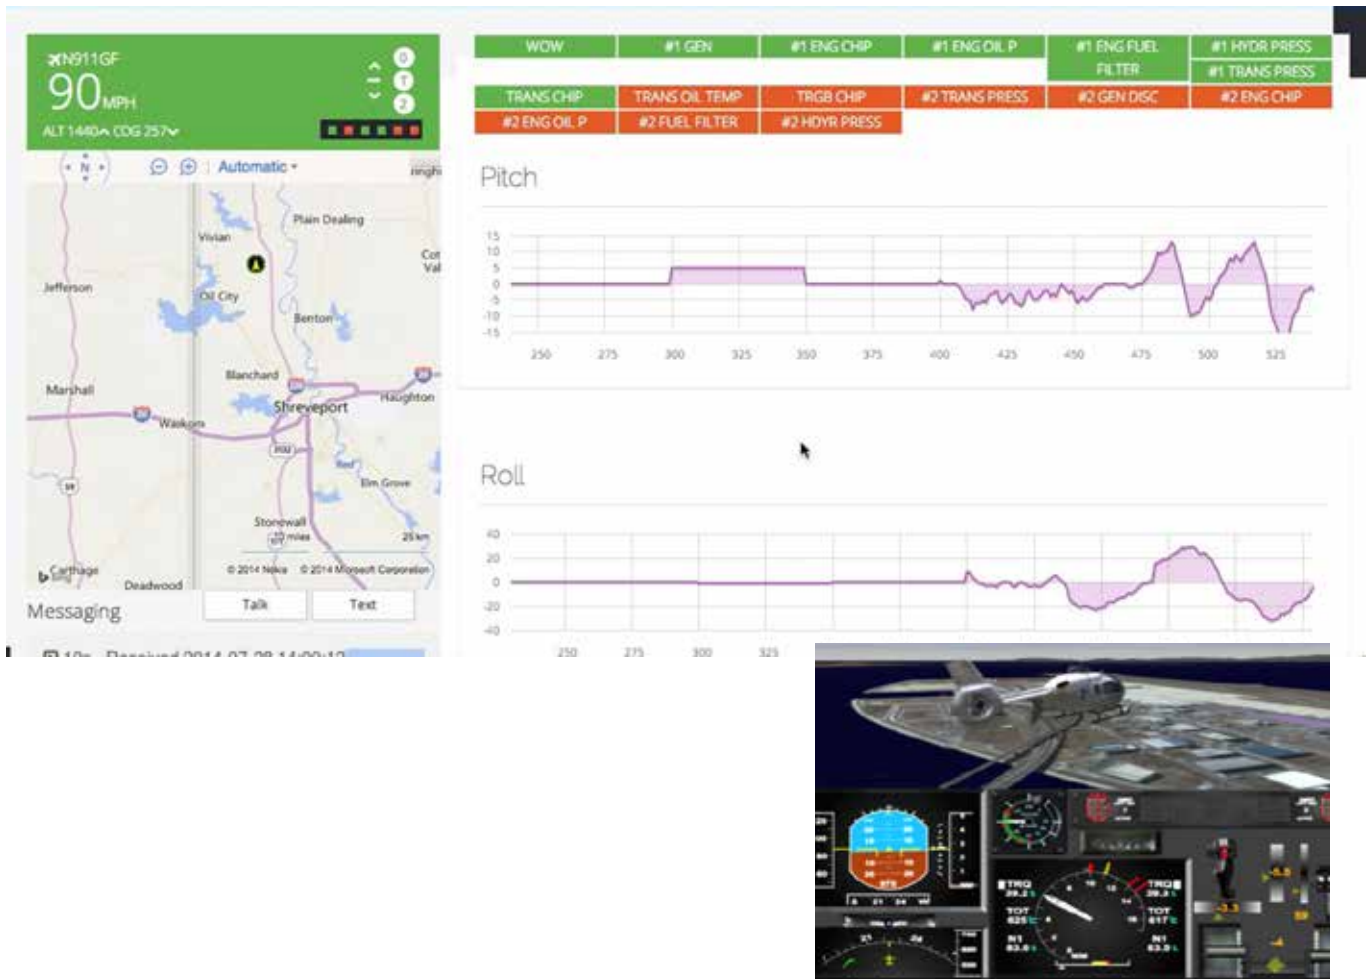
N911GF
90 MPH
ALT 1440 CDG 257
0
1
2

Automatic

Plain Dealing
Vivian
Jefferson
Oil City
Benton
Marshall
Blanchard
Shreveport
Haughton
Waskom
Elm Grove
Stonewall
Carthage
Deadwood
20 miles
25 km
© 2014 Nokia © 2014 Microsoft Corporation

Messaging
Talk
Text

| WOW | #1 GEN | #1 ENG CHIP | #1 ENG OIL P | #1 ENG FUEL FILTER | #1 HYDR PRESS |
|---|---|---|---|---|---|
| | | | | | #1 TRANS PRESS |
| TRANS CHIP | TRANS OIL TEMP | TRGB CHIP | #2 TRANS PRESS | #2 GEN DISC | #2 ENG CHIP |
| #2 ENG OIL P | #2 FUEL FILTER | #2 HDYR PRESS | | | |

Pitch
15
10
5
0
-5
-10
-15
250 275 300 325 350 375 400 425 450 475 500 525

Roll
40
20
0
-20
-40
250 275 300 325

TRQ
TOT
N1
TRQ
TOT
N1